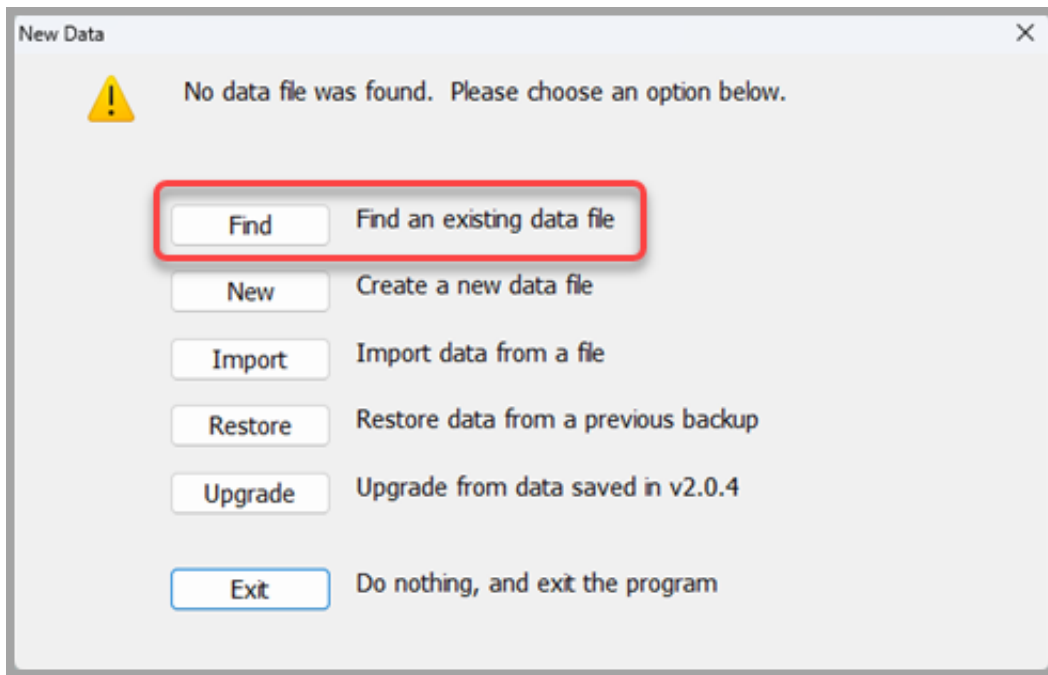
New Data

No data file was found.  Please choose an option below.

Find Find an existing data file

New Create a new data file

Import Import data from a file

Restore Restore data from a previous backup

Upgrade Upgrade from data saved in v2.0.4

Exit Do nothing, and exit the program